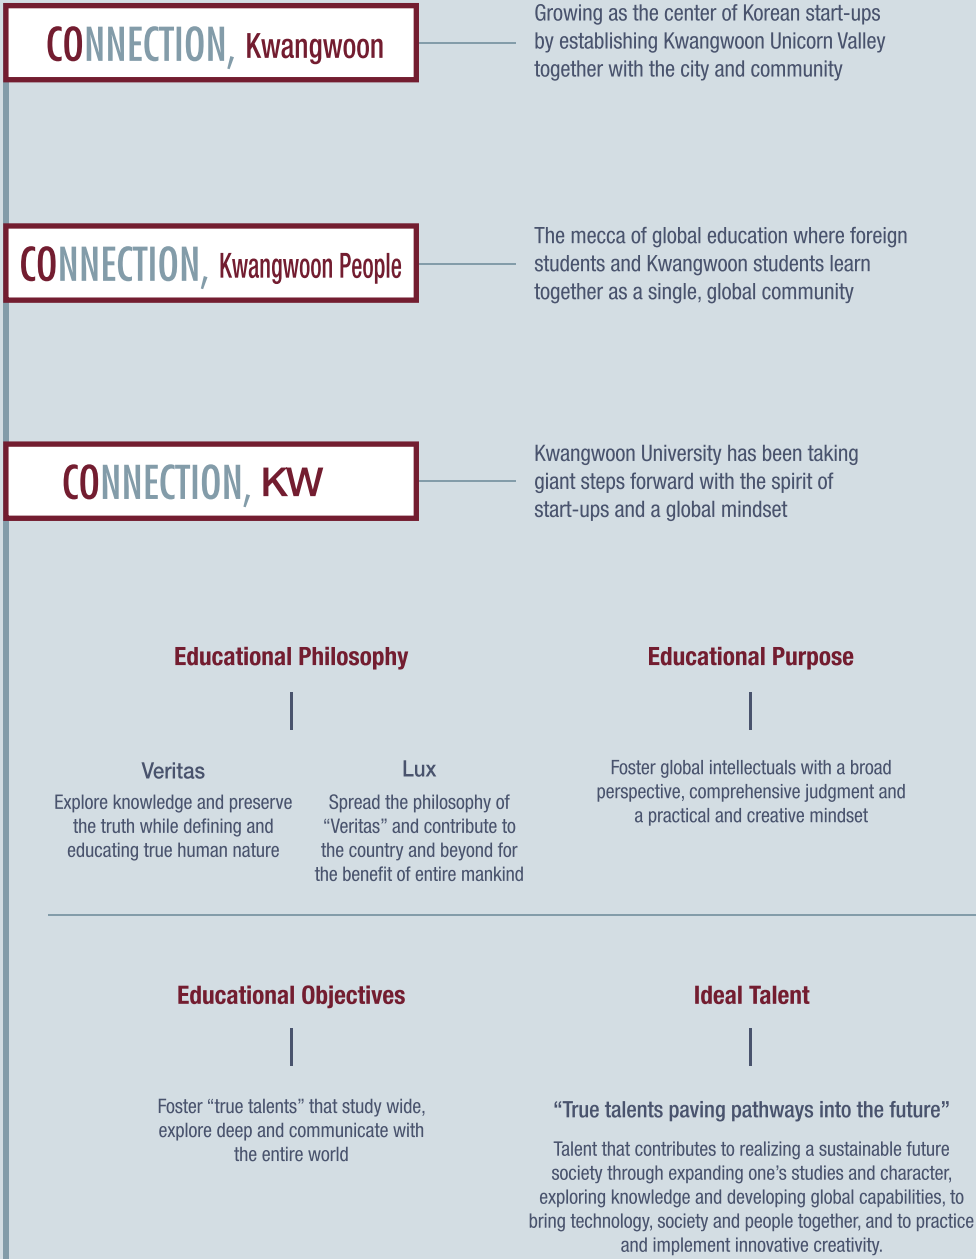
CONNECTION, Kwangwoon

Growing as the center of Korean start-ups by establishing Kwangwoon Unicorn Valley together with the city and community

CONNECTION, Kwangwoon People

The mecca of global education where foreign students and Kwangwoon students learn together as a single, global community

CONNECTION, KW

Kwangwoon University has been taking giant steps forward with the spirit of start-ups and a global mindset

Educational Philosophy

Veritas

Explore knowledge and preserve the truth while defining and educating true human nature

Lux

Spread the philosophy of "Veritas" and contribute to the country and beyond for the benefit of entire mankind

Educational Purpose

Foster global intellectuals with a broad perspective, comprehensive judgment and a practical and creative mindset

Educational Objectives

Foster "true talents" that study wide, explore deep and communicate with the entire world

Ideal Talent

"True talents paving pathways into the future"

Talent that contributes to realizing a sustainable future society through expanding one's studies and character, exploring knowledge and developing global capabilities, to bring technology, society and people together, and to practice and implement innovative creativity.